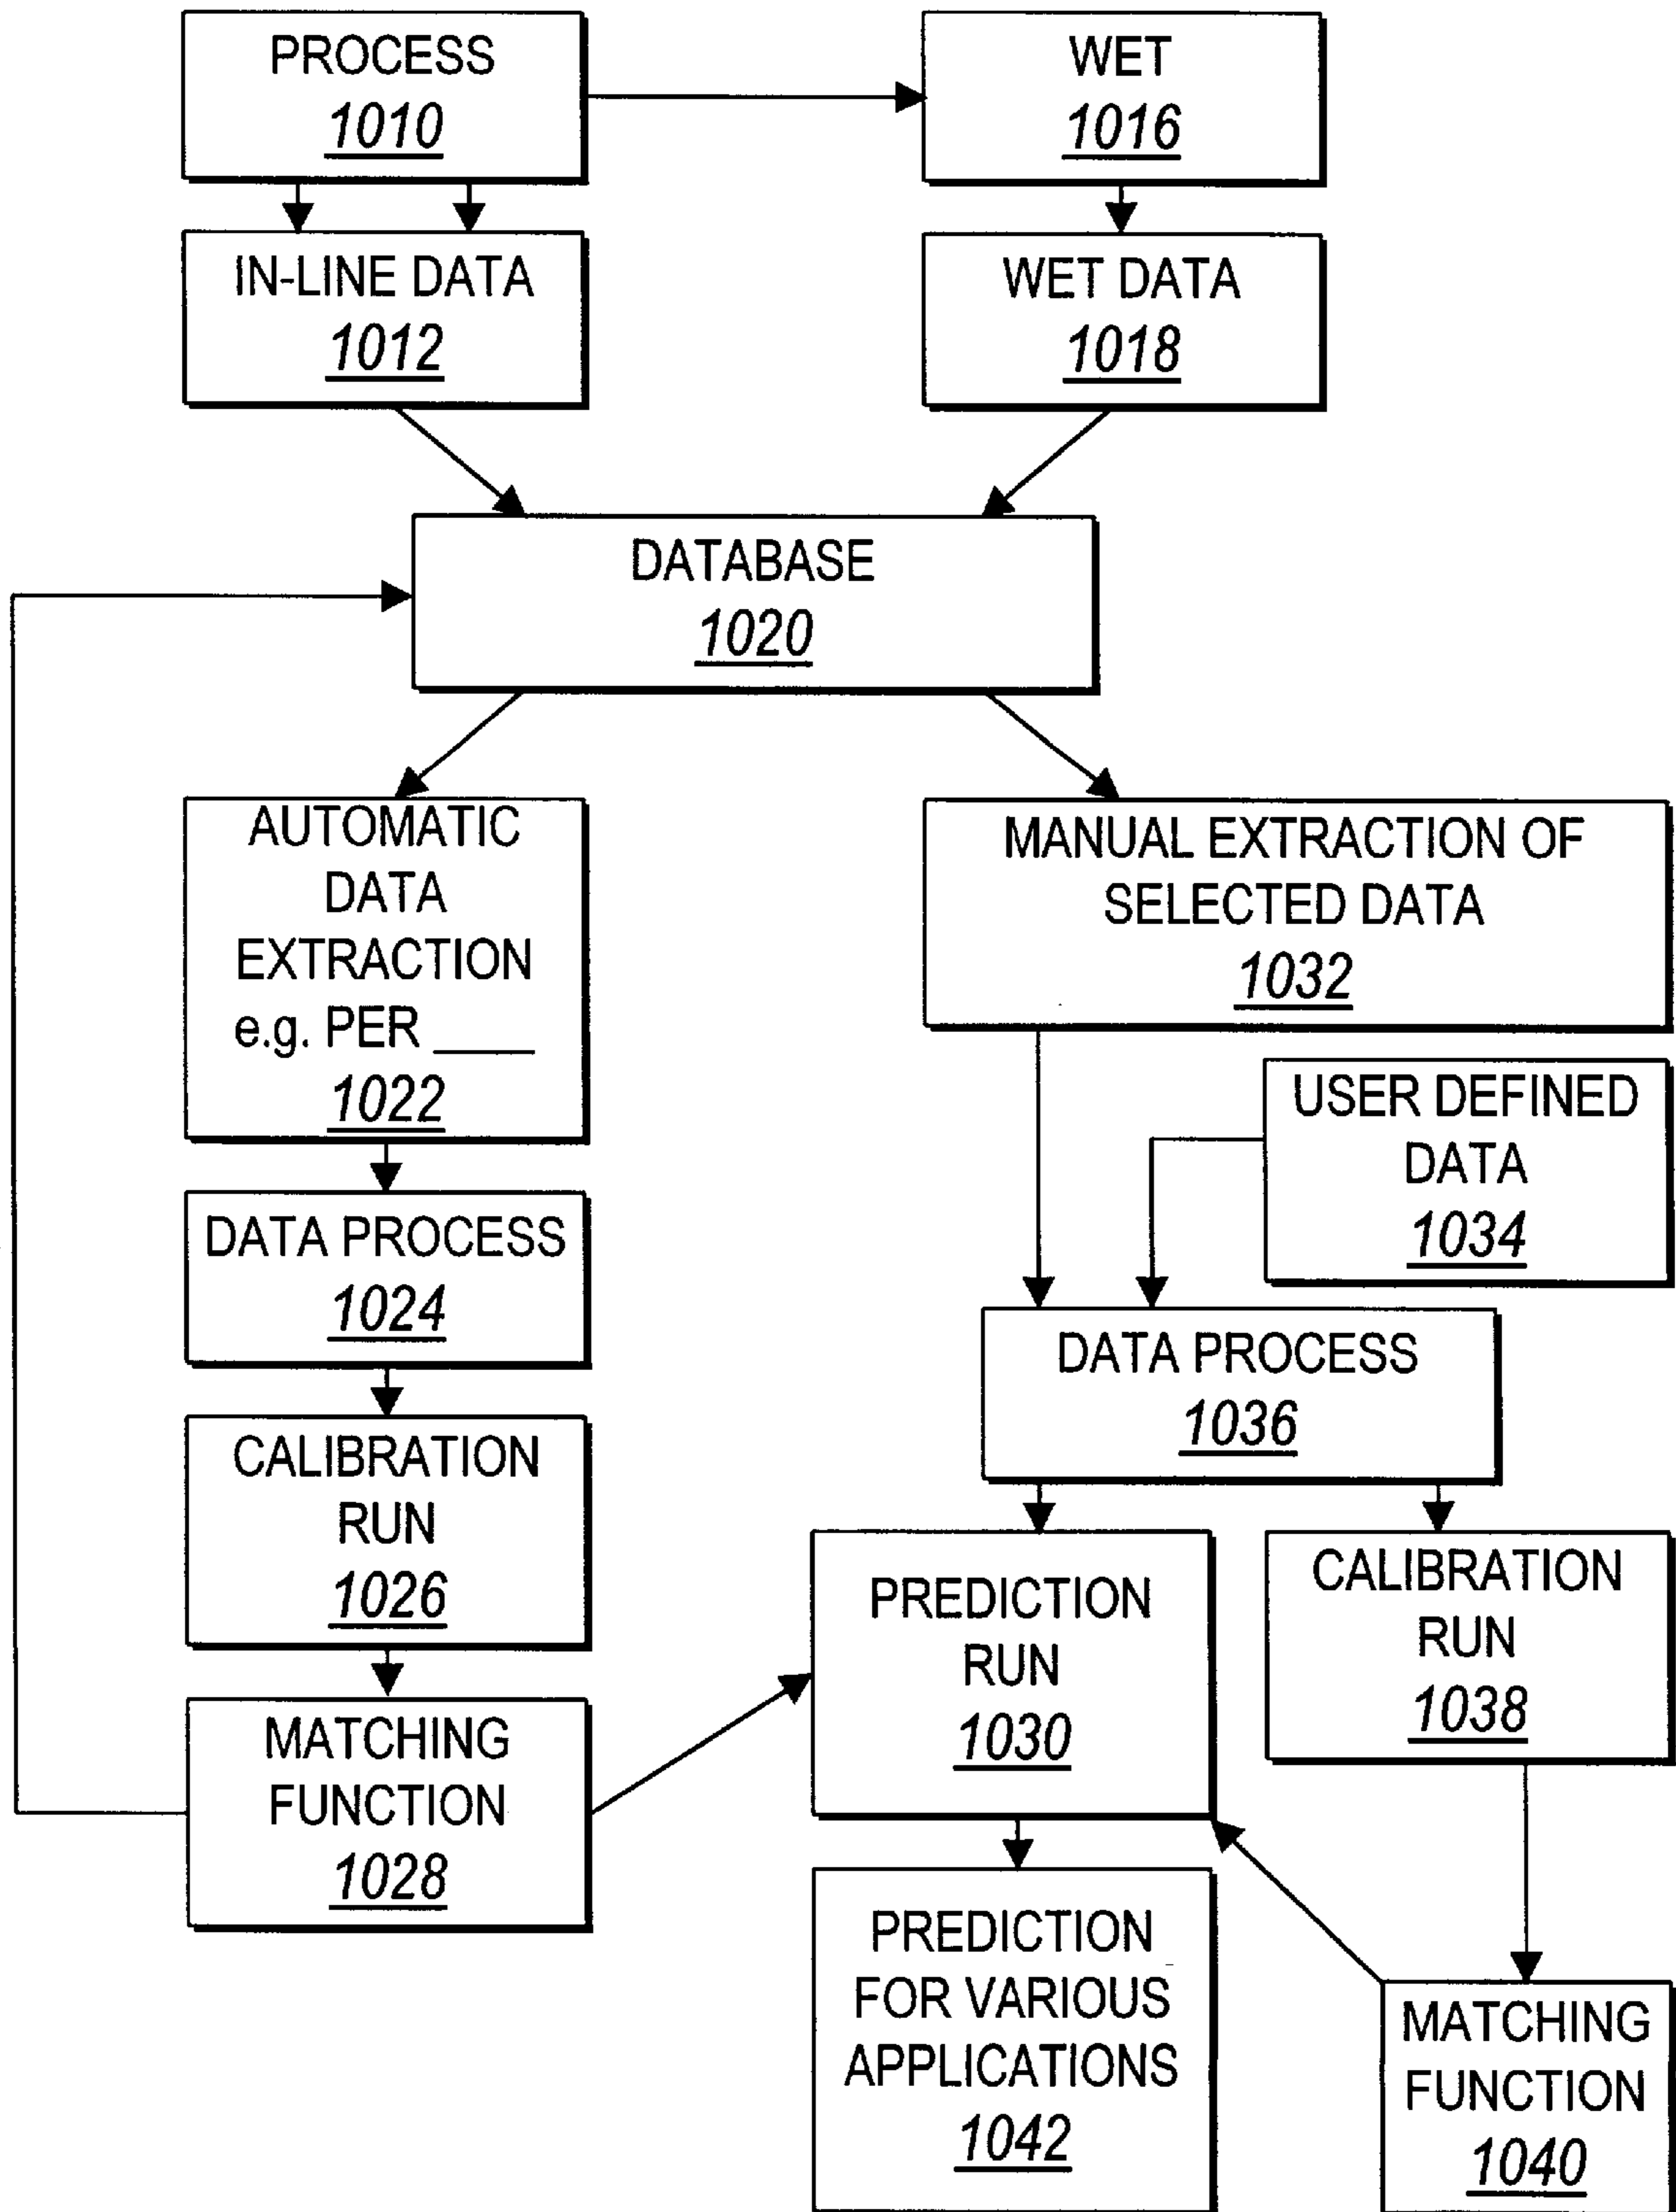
PROCESS
1010

WET
1016

IN-LINE DATA
1012

WET DATA
1018

DATABASE
1020

AUTOMATIC DATA EXTRACTION e.g. PER ____
1022

MANUAL EXTRACTION OF SELECTED DATA
1032

USER DEFINED DATA
1034

DATA PROCESS
1024

DATA PROCESS
1036

CALIBRATION RUN
1026

PREDICTION RUN
1030

CALIBRATION RUN
1038

MATCHING FUNCTION
1028

PREDICTION FOR VARIOUS APPLICATIONS
1042

MATCHING FUNCTION
1040